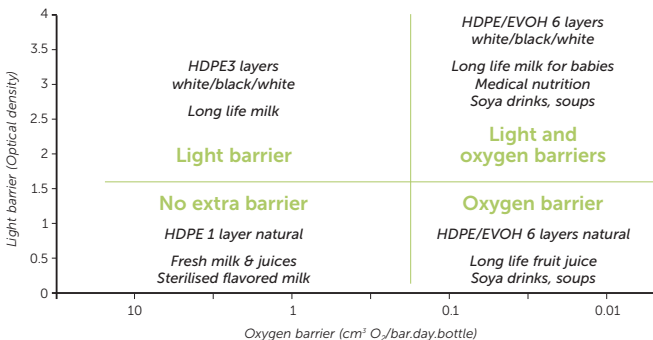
Light barrier (Optical density)

4
3.5
3
2.5
2
1.5
1
0.5
0

HDPE3 layers
white/black/white

Long life milk

Light barrier

HDPE/EVOH 6 layers
white/black/white

Long life milk for babies
Medical nutrition
Soya drinks, soups

Light and
oxygen barriers

No extra barrier

HDPE 1 layer natural

Fresh milk & juices
Sterilised flavored milk

Oxygen barrier

HDPE/EVOH 6 layers natural

Long life fruit juice
Soya drinks, soups

10
1
0.1
0.01

Oxygen barrier (cm³ $O_2$/bar.day.bottle)